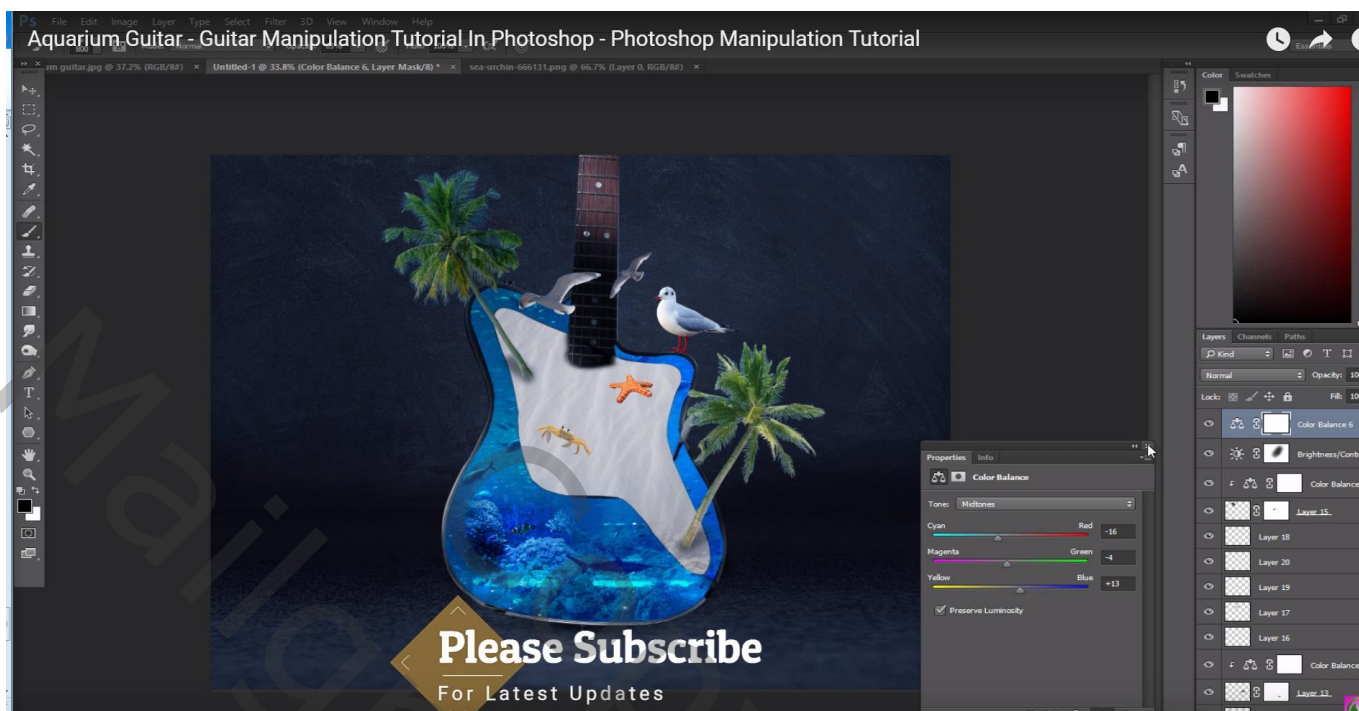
Ps File Edit Image Layer Type Select Filter 3D View Window Help

Aquarium Guitar - Guitar Manipulation Tutorial In Photoshop - Photoshop Manipulation Tutorial

am guitar.jpg @ 37.2% (RGB/8#) × Untitled-1 @ 33.8% (Color Balance 6, Layer Mask/8) * × sea-urchin-666131.png @ 66.7% (Layer 0, RGB/8#) ×

Color Swatches

Layers Channels Paths

Kind

Normal Opacity: 10

Lock: Fill: 10

Color Balance 6

Brightness/Contr

Color Balance

Layer 15

Layer 18

Layer 20

Layer 19

Layer 17

Layer 16

Color Balance

Layer 13

Properties Info

Color Balance

Tone: Midtones

Cyan Red -16

Magenta Green -4

Yellow Blue +13

Preserve Luminosity

Please Subscribe

For Latest Updates